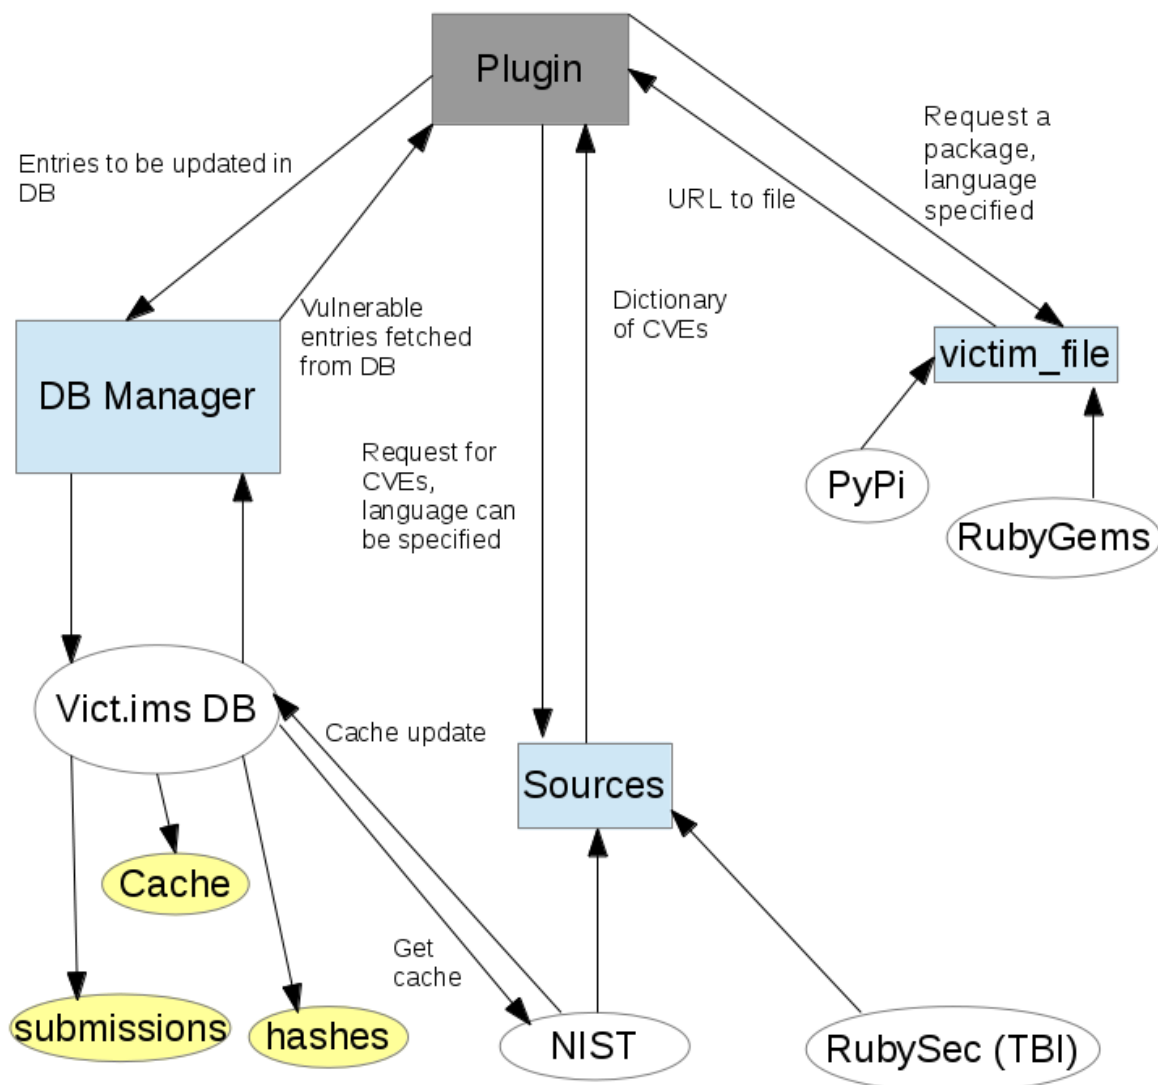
Plugin

Entries to be updated in DB

Request a package, language specified

URL to file

Vulnerable entries fetched from DB

Dictionary of CVEs

DB Manager

victim_file

Request for CVEs, language can be specified

PyPi

RubyGems

Vict.ims DB

Cache update

Sources

Cache

Get cache

submissions

hashes

NIST

RubySec (TBI)